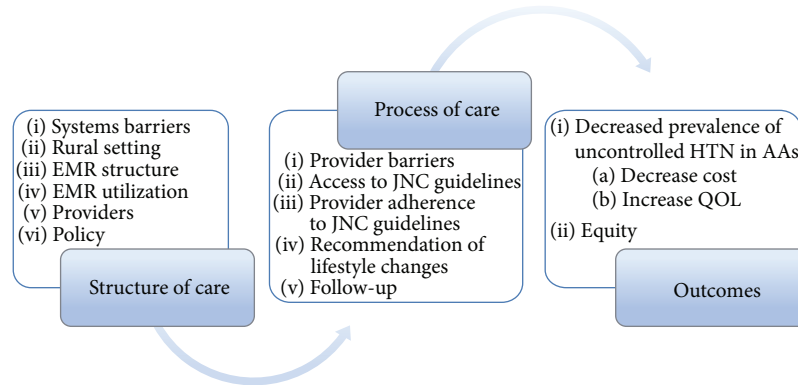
(i) Systems barriers
(ii) Rural setting
(iii) EMR structure
(iv) EMR utilization
(v) Providers
(vi) Policy

Structure of care

Process of care

(i) Provider barriers
(ii) Access to JNC guidelines
(iii) Provider adherence to JNC guidelines
(iv) Recommendation of lifestyle changes
(v) Follow-up

(i) Decreased prevalence of uncontrolled HTN in AAs
(a) Decrease cost
(b) Increase QOL
(ii) Equity

Outcomes